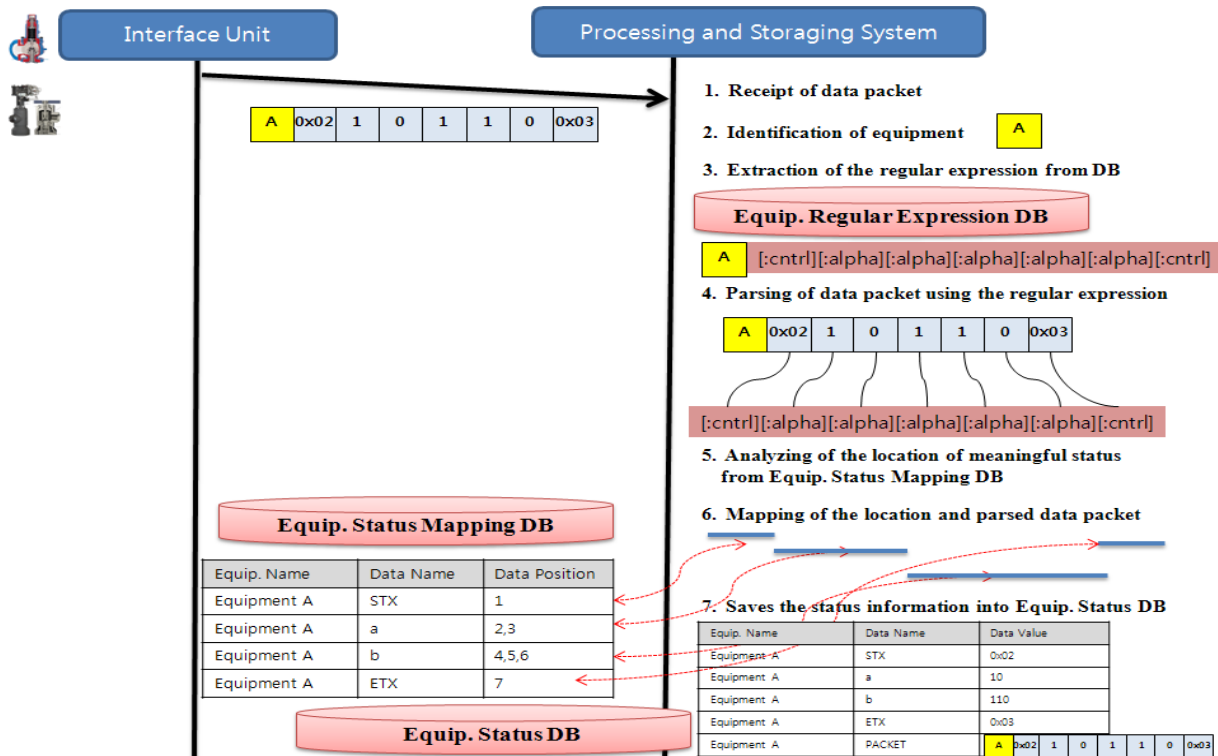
Interface Unit

Processing and Storaging System

| A | 0x02 | 1 | 0 | 1 | 1 | 0 | 0x03 |
|---|---|---|---|---|---|---|---|

1. Receipt of data packet

2. Identification of equipment A

3. Extraction of the regular expression from DB

Equip. Regular Expression DB

A [:cntrl][:alpha][:alpha][:alpha][:alpha][:alpha][:cntrl]

4. Parsing of data packet using the regular expression

| A | 0x02 | 1 | 0 | 1 | 1 | 0 | 0x03 |
|---|---|---|---|---|---|---|---|

[:cntrl][:alpha][:alpha][:alpha][:alpha][:alpha][:cntrl]

5. Analyzing of the location of meaningful status from Equip. Status Mapping DB

6. Mapping of the location and parsed data packet

Equip. Status Mapping DB

| Equip. Name | Data Name | Data Position |
|---|---|---|
| Equipment A | STX | 1 |
| Equipment A | a | 2,3 |
| Equipment A | b | 4,5,6 |
| Equipment A | ETX | 7 |

7. Saves the status information into Equip. Status DB

| Equip. Name | Data Name | Data Value |
|---|---|---|
| Equipment A | STX | 0x02 |
| Equipment A | a | 10 |
| Equipment A | b | 110 |
| Equipment A | ETX | 0x03 |
| Equipment A | PACKET | A 0x02 1 0 1 1 0 0x03 |

Equip. Status DB